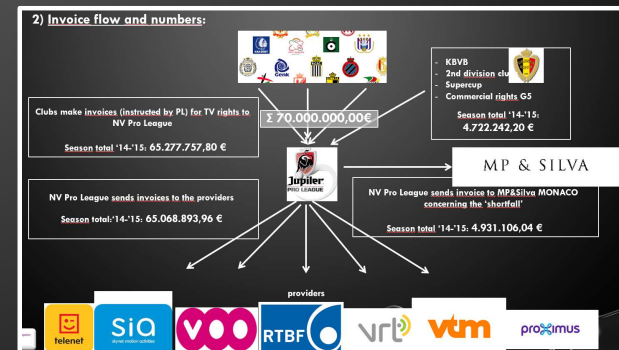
2) Invoice flow and numbers:

Genk

- KBVB
- 2nd division clu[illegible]
- Supercup
- Commercial rights G5

Season total '14-'15: 4.722.242,20 €

Clubs make invoices (instructed by PL) for TV rights to NV Pro League

Season total '14-'15: 65.277.757,80 €

Σ 70.000.000,00€

Jupiler PRO LEAGUE

MP & SILVA

NV Pro League sends invoices to the providers

Season total:'14-'15: 65.068.893,96 €

NV Pro League sends invoice to MP&Silva MONACO concerning the 'shortfall'

Season total '14-'15: 4.931.106,04 €

providers

telenet

sia
skynet motion activities

voo

RTBF

vrt

vtm

proximus